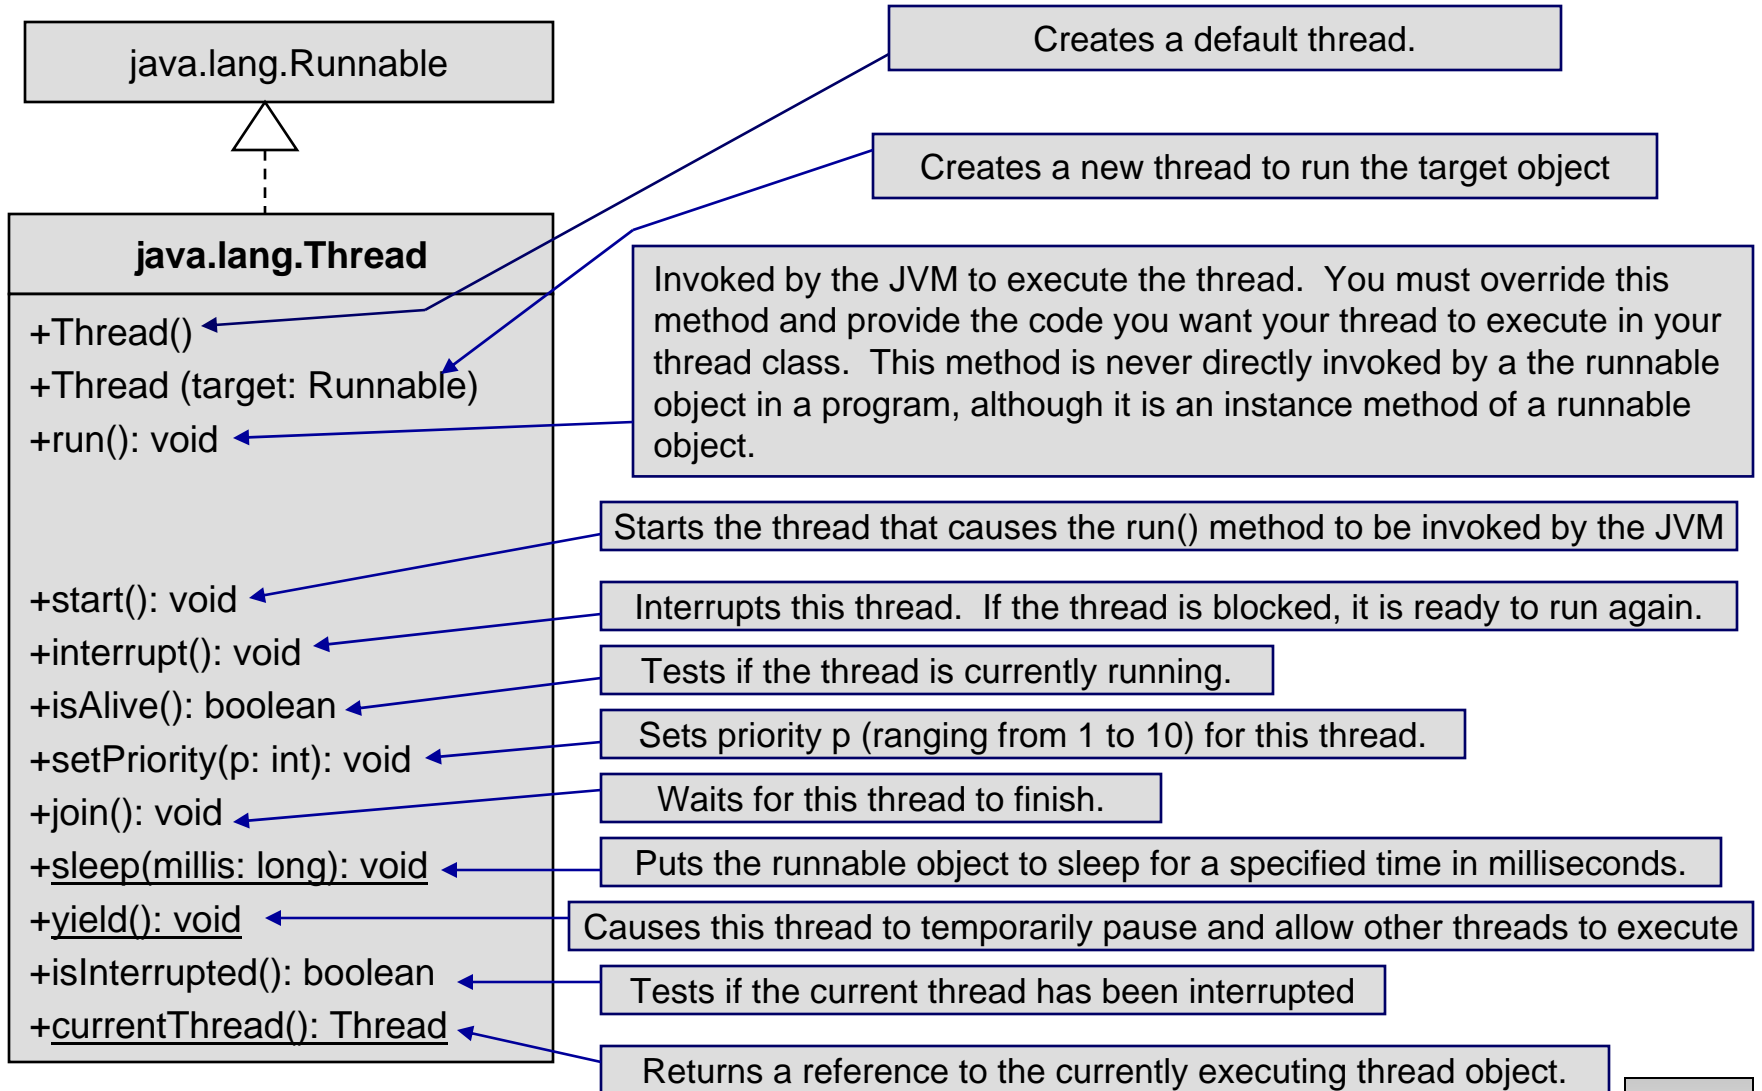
java.lang.Runnable

java.lang.Thread

+Thread()
+Thread (target: Runnable)
+run(): void
+start(): void
+interrupt(): void
+isAlive(): boolean
+setPriority(p: int): void
+join(): void
+sleep(millis: long): void
+yield(): void
+isInterrupted(): boolean
+currentThread(): Thread

Creates a default thread.

Creates a new thread to run the target object

Invoked by the JVM to execute the thread. You must override this method and provide the code you want your thread to execute in your thread class. This method is never directly invoked by a the runnable object in a program, although it is an instance method of a runnable object.

Starts the thread that causes the run() method to be invoked by the JVM

Interrupts this thread. If the thread is blocked, it is ready to run again.

Tests if the thread is currently running.

Sets priority p (ranging from 1 to 10) for this thread.

Waits for this thread to finish.

Puts the runnable object to sleep for a specified time in milliseconds.

Causes this thread to temporarily pause and allow other threads to execute

Tests if the current thread has been interrupted

Returns a reference to the currently executing thread object.